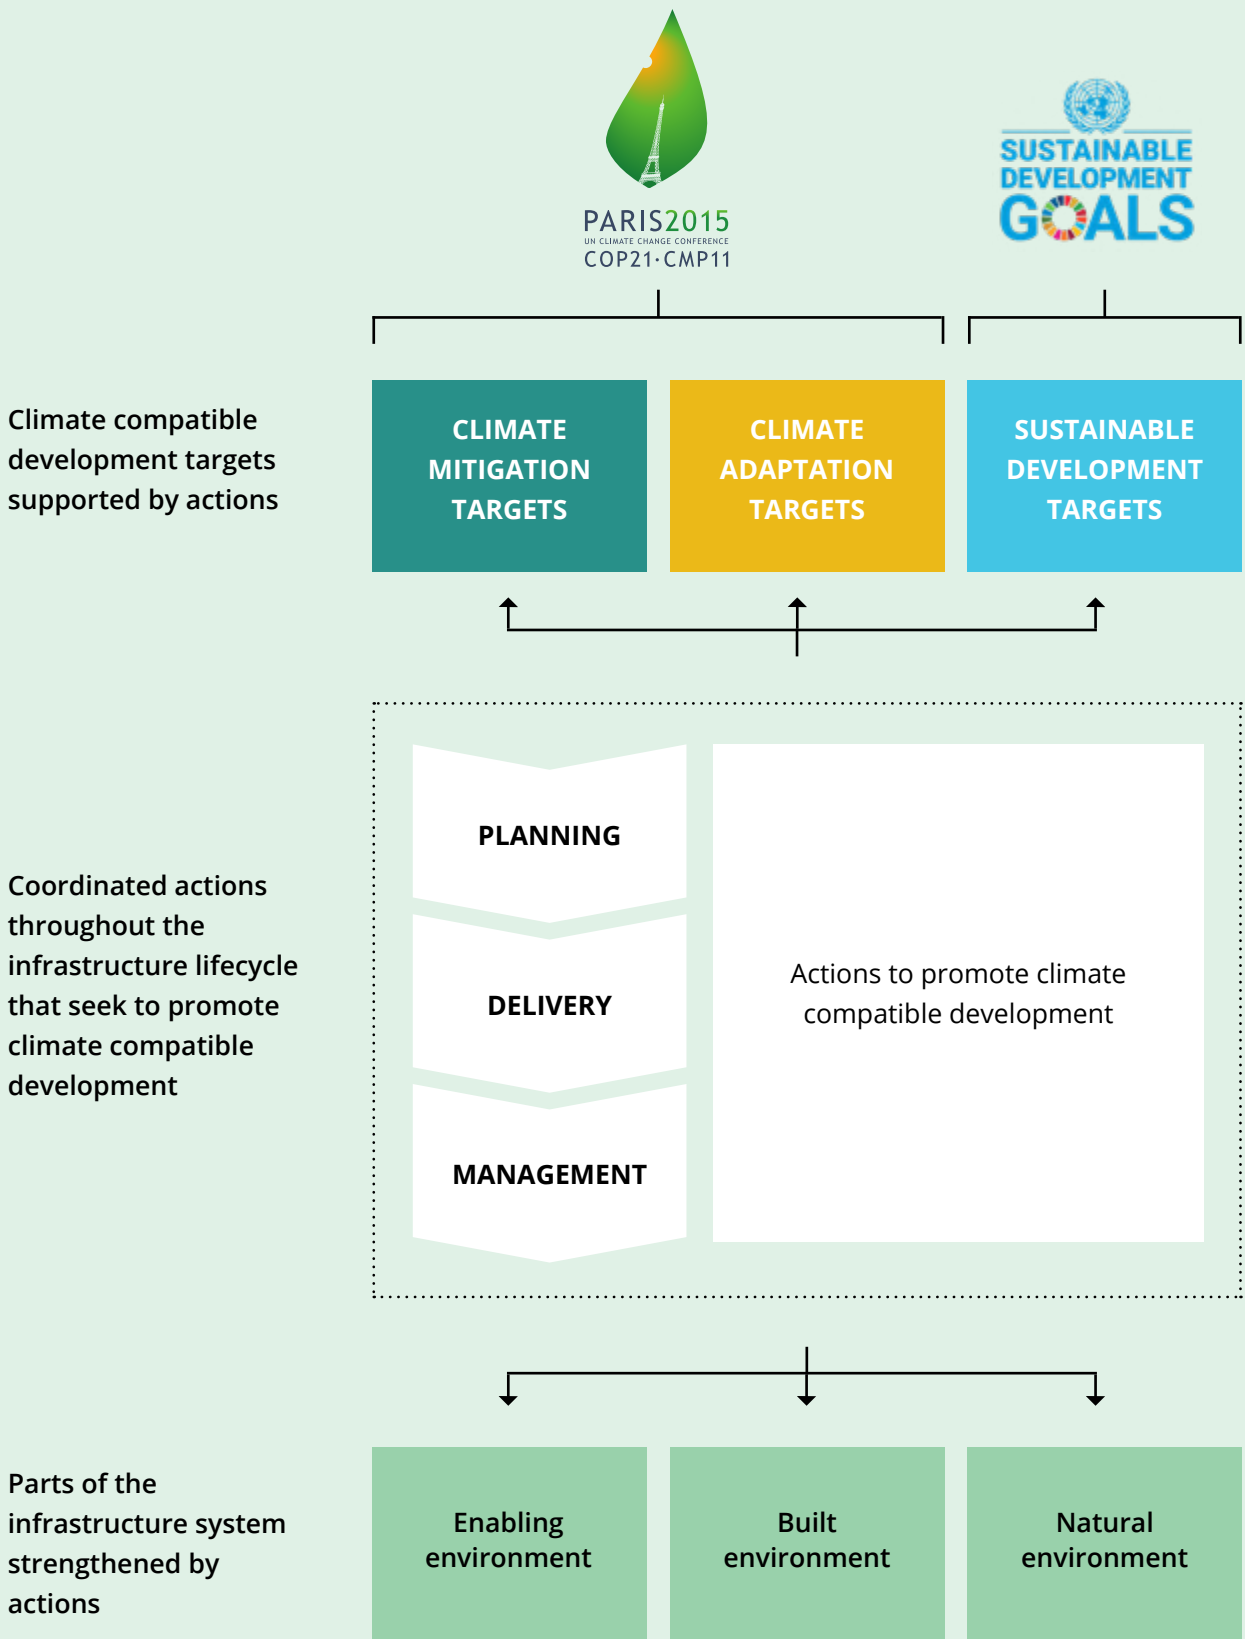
PARIS2015
UN CLIMATE CHANGE CONFERENCE
COP21·CMP11

SUSTAINABLE
DEVELOPMENT
GOALS

Climate compatible development targets supported by actions

CLIMATE MITIGATION TARGETS

CLIMATE ADAPTATION TARGETS

SUSTAINABLE DEVELOPMENT TARGETS

Coordinated actions throughout the infrastructure lifecycle that seek to promote climate compatible development

PLANNING

DELIVERY

MANAGEMENT

Actions to promote climate compatible development

Parts of the infrastructure system strengthened by actions

Enabling environment

Built environment

Natural environment